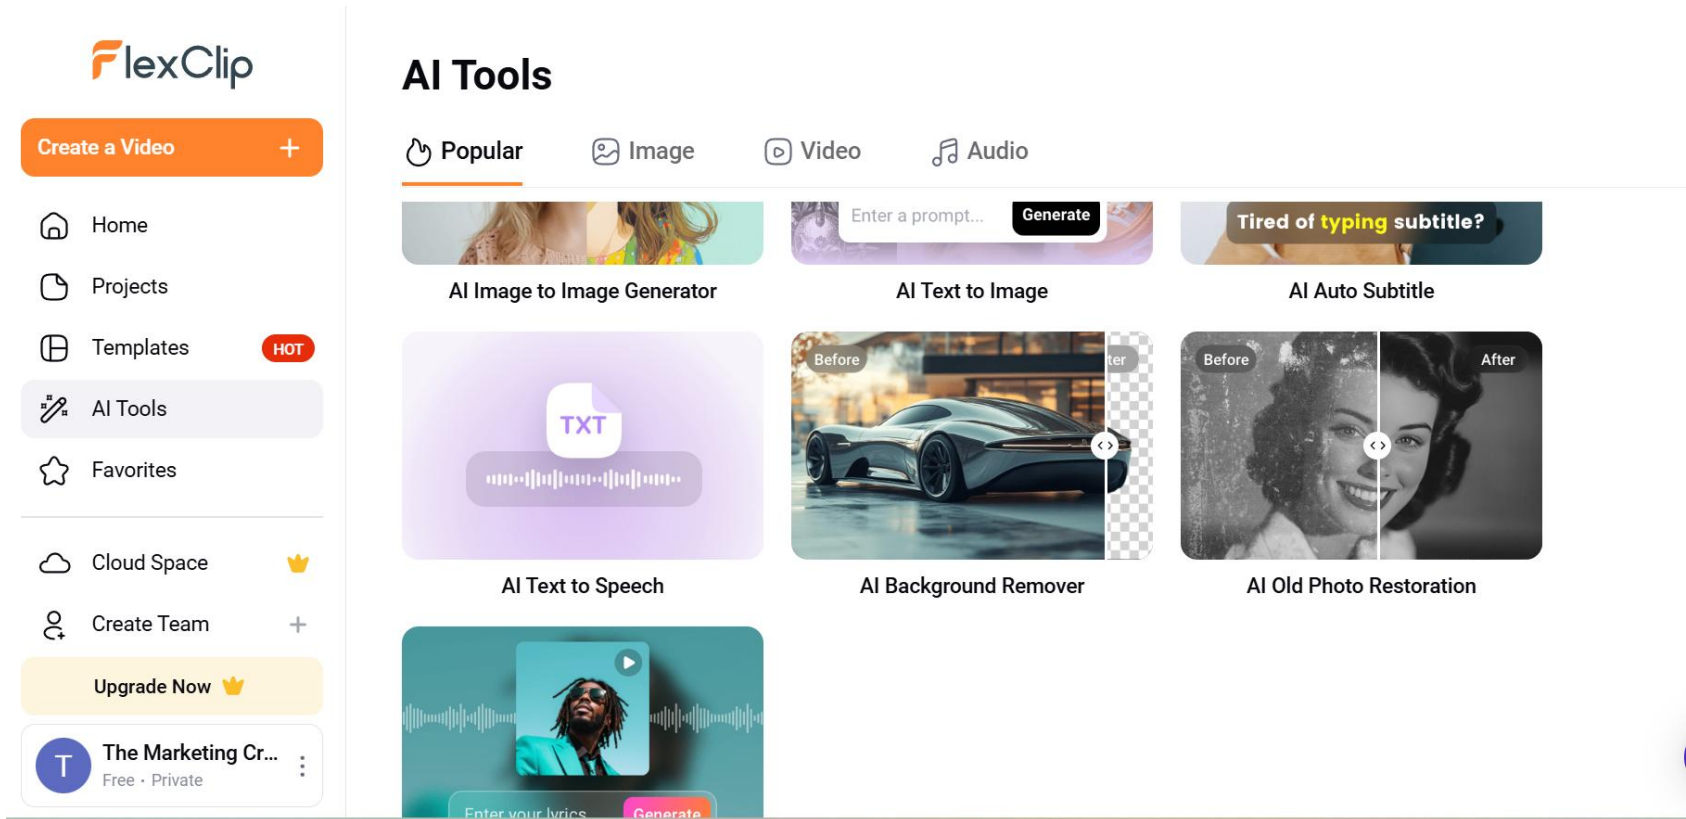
FlexClip

Create a Video +

Home

Projects

Templates HOT

AI Tools

Favorites

Cloud Space

Create Team +

Upgrade Now

T The Marketing Cr...
Free · Private

AI Tools

Popular Image Video Audio

AI Image to Image Generator

Enter a prompt... Generate

AI Text to Image

Tired of typing subtitle?

AI Auto Subtitle

TXT

AI Text to Speech

Before ter

AI Background Remover

Before After

AI Old Photo Restoration

Enter your lyrics Generate